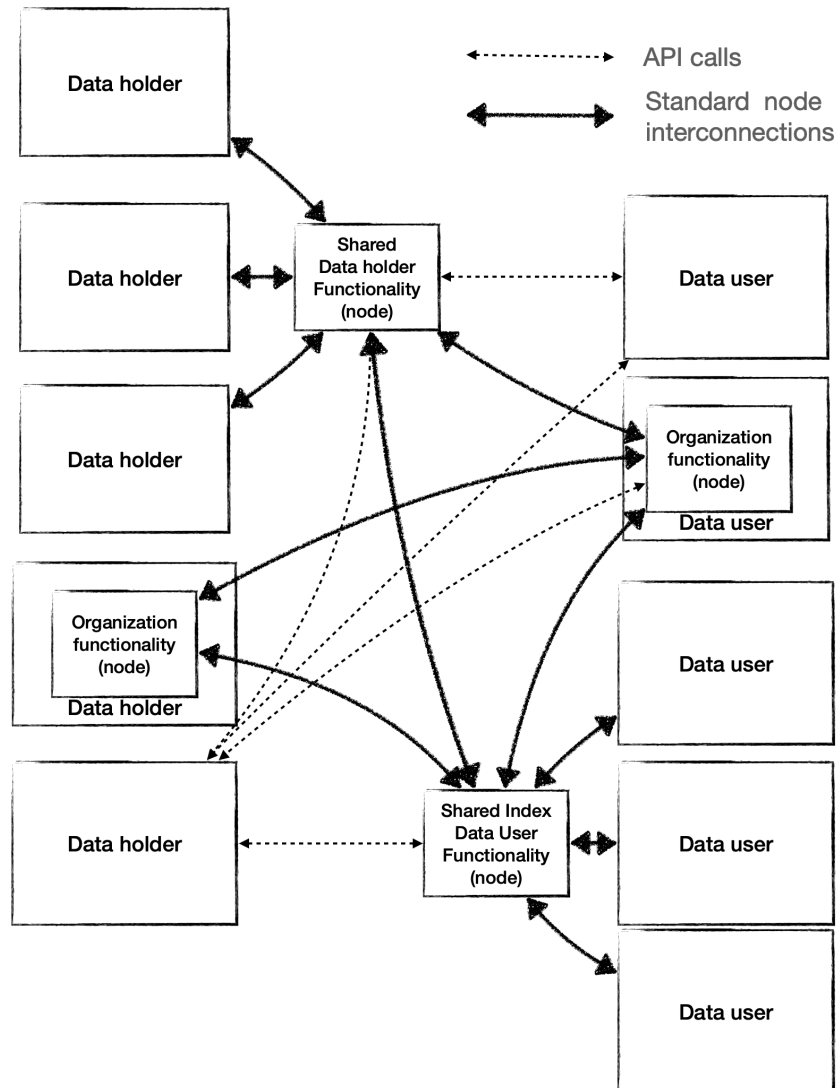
Data holder

API calls

Standard node interconnections

Data holder

Shared Data holder Functionality (node)

Data user

Data holder

Organization functionality (node)

Data user

Organization functionality (node)

Data holder

Data user

Data holder

Shared Index Data User Functionality (node)

Data user

Data user